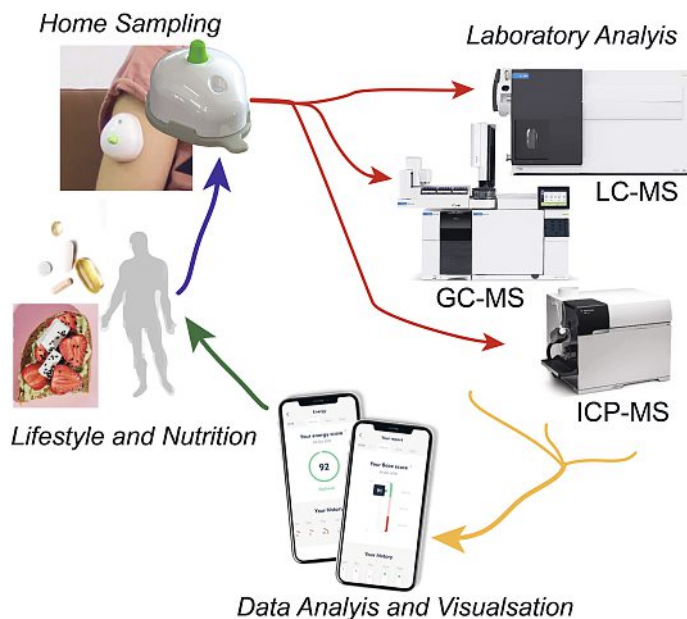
Home Sampling

Laboratory Analyis

LC-MS

GC-MS

ICP-MS

Lifestyle and Nutrition

Energy

Your energy score

92

Your history

Your heart

Your Score score

Your history

Data Analyis and Visualsation